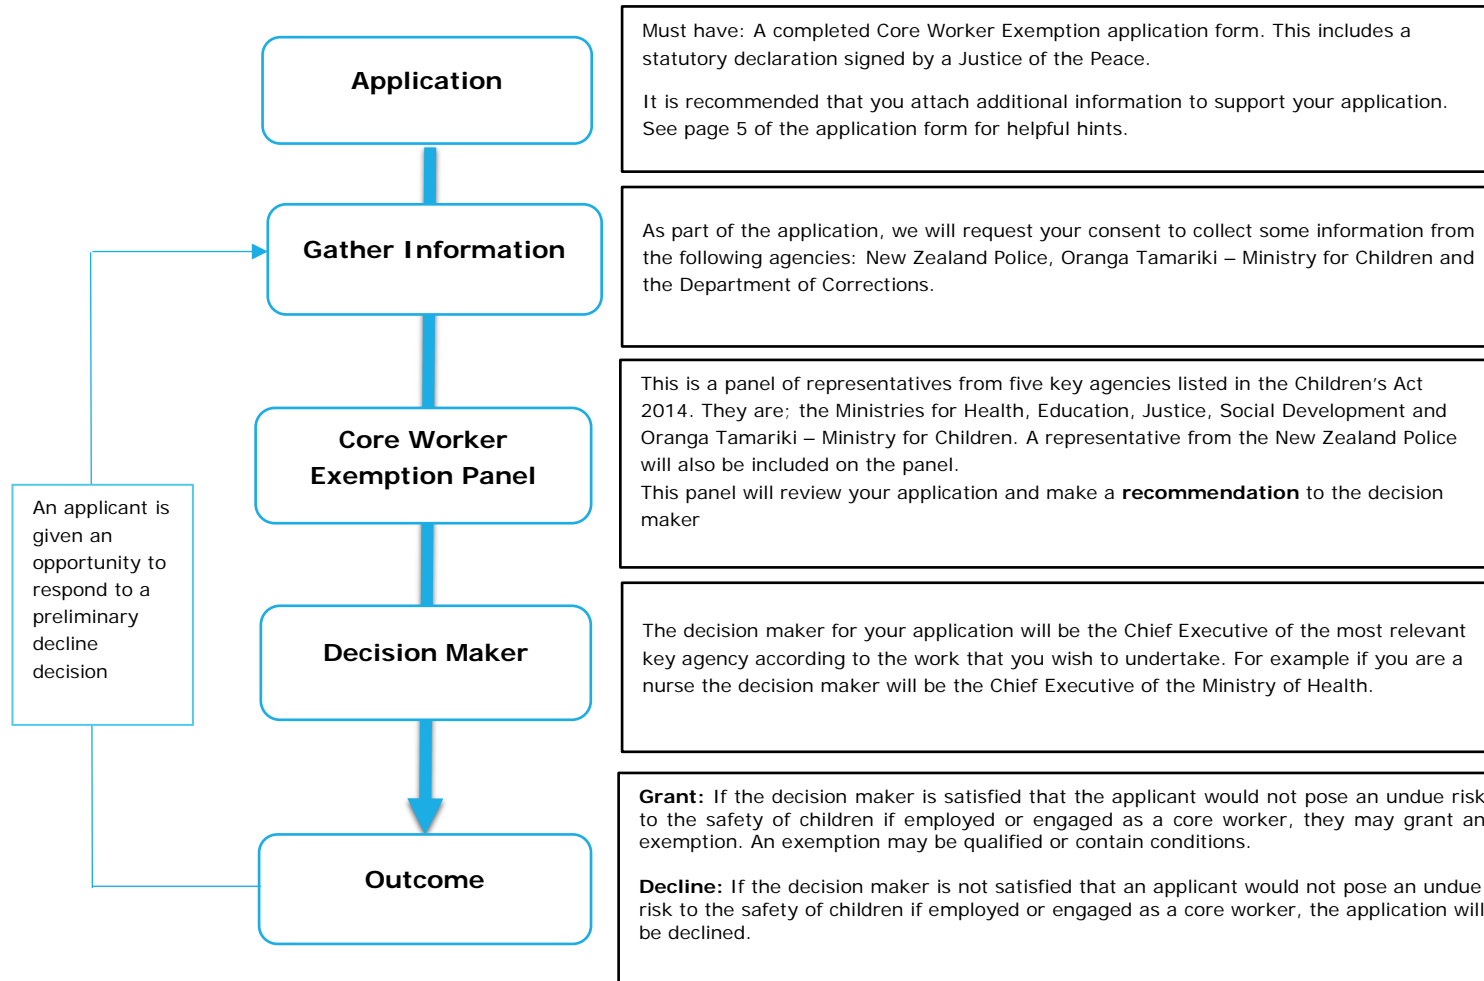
Application

Must have: A completed Core Worker Exemption application form. This includes a statutory declaration signed by a Justice of the Peace.

It is recommended that you attach additional information to support your application. See page 5 of the application form for helpful hints.

Gather Information

As part of the application, we will request your consent to collect some information from the following agencies: New Zealand Police, Oranga Tamariki – Ministry for Children and the Department of Corrections.

Core Worker Exemption Panel

This is a panel of representatives from five key agencies listed in the Children's Act 2014. They are; the Ministries for Health, Education, Justice, Social Development and Oranga Tamariki – Ministry for Children. A representative from the New Zealand Police will also be included on the panel.
This panel will review your application and make a **recommendation** to the decision maker

An applicant is given an opportunity to respond to a preliminary decline decision

Decision Maker

The decision maker for your application will be the Chief Executive of the most relevant key agency according to the work that you wish to undertake. For example if you are a nurse the decision maker will be the Chief Executive of the Ministry of Health.

Outcome

**Grant:** If the decision maker is satisfied that the applicant would not pose an undue risk to the safety of children if employed or engaged as a core worker, they may grant an exemption. An exemption may be qualified or contain conditions.

**Decline:** If the decision maker is not satisfied that an applicant would not pose an undue risk to the safety of children if employed or engaged as a core worker, the application will be declined.